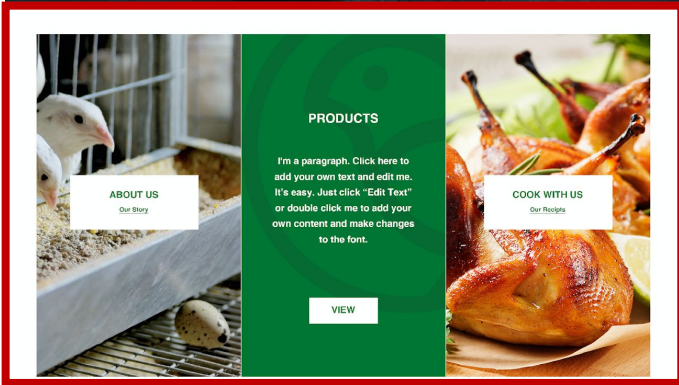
ABOUT US

Our Story

PRODUCTS

I'm a paragraph. Click here to add your own text and edit me. It's easy. Just click "Edit Text" or double click me to add your own content and make changes to the font.

VIEW

COOK WITH US

Our Recipts